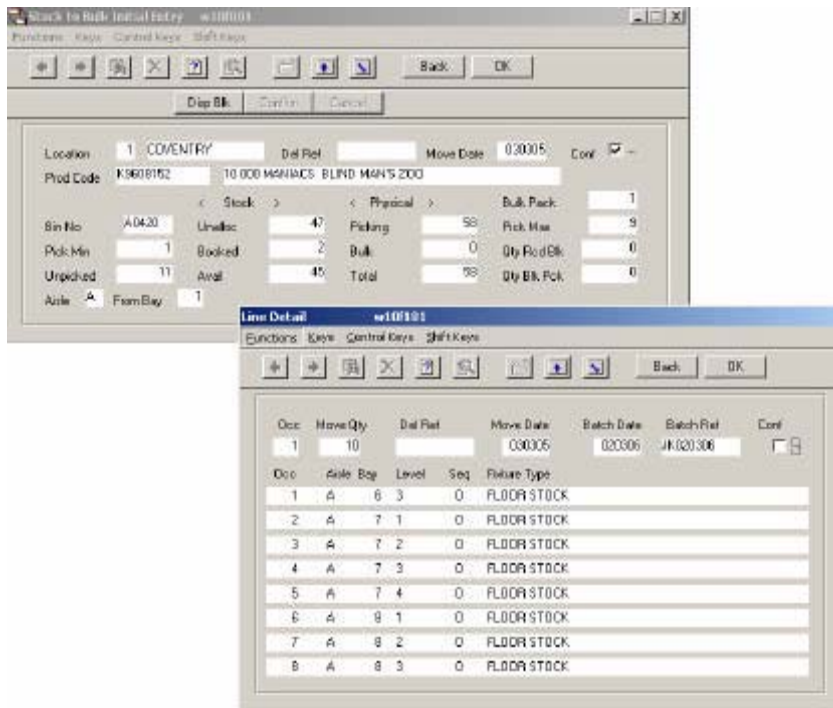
Stock to Bulk Initial Entry w10f101
Functions Keys Control Keys Shift Keys

Back OK

Disp Blk Confirm Cancel

Location 1 COVENTRY Del Ref Move Date 030305 Conf
Prod Code K9608152 10,000 MANIACS BLIND MAN'S ZOO

< Stock > < Physical > Bulk Pack 1
Bin No A0420 Unalloc 47 Picking 58 Pick Max 9
Pick Min 1 Booked 2 Bulk 0 Qty Rcd Blk 0
Unpicked 11 Avail 45 Total 58 Qty Blk Pck 0
Aisle A From Bay 1

Line Detail w10f101
Functions Keys Control Keys Shift Keys

Back OK

| Occ | Move Qty | Del Ref | Move Date | Batch Date | Batch Ref | Conf |
|---|---|---|---|---|---|---|
| 1 | 10 | | 030305 | 020306 | JK020306 | |

| Occ | Aisle | Bay | Level | Seq | Fixture Type |
|---|---|---|---|---|---|
| 1 | A | 6 | 3 | 0 | FLOOR STOCK |
| 2 | A | 7 | 1 | 0 | FLOOR STOCK |
| 3 | A | 7 | 2 | 0 | FLOOR STOCK |
| 4 | A | 7 | 3 | 0 | FLOOR STOCK |
| 5 | A | 7 | 4 | 0 | FLOOR STOCK |
| 6 | A | 8 | 1 | 0 | FLOOR STOCK |
| 7 | A | 8 | 2 | 0 | FLOOR STOCK |
| 8 | A | 8 | 3 | 0 | FLOOR STOCK |